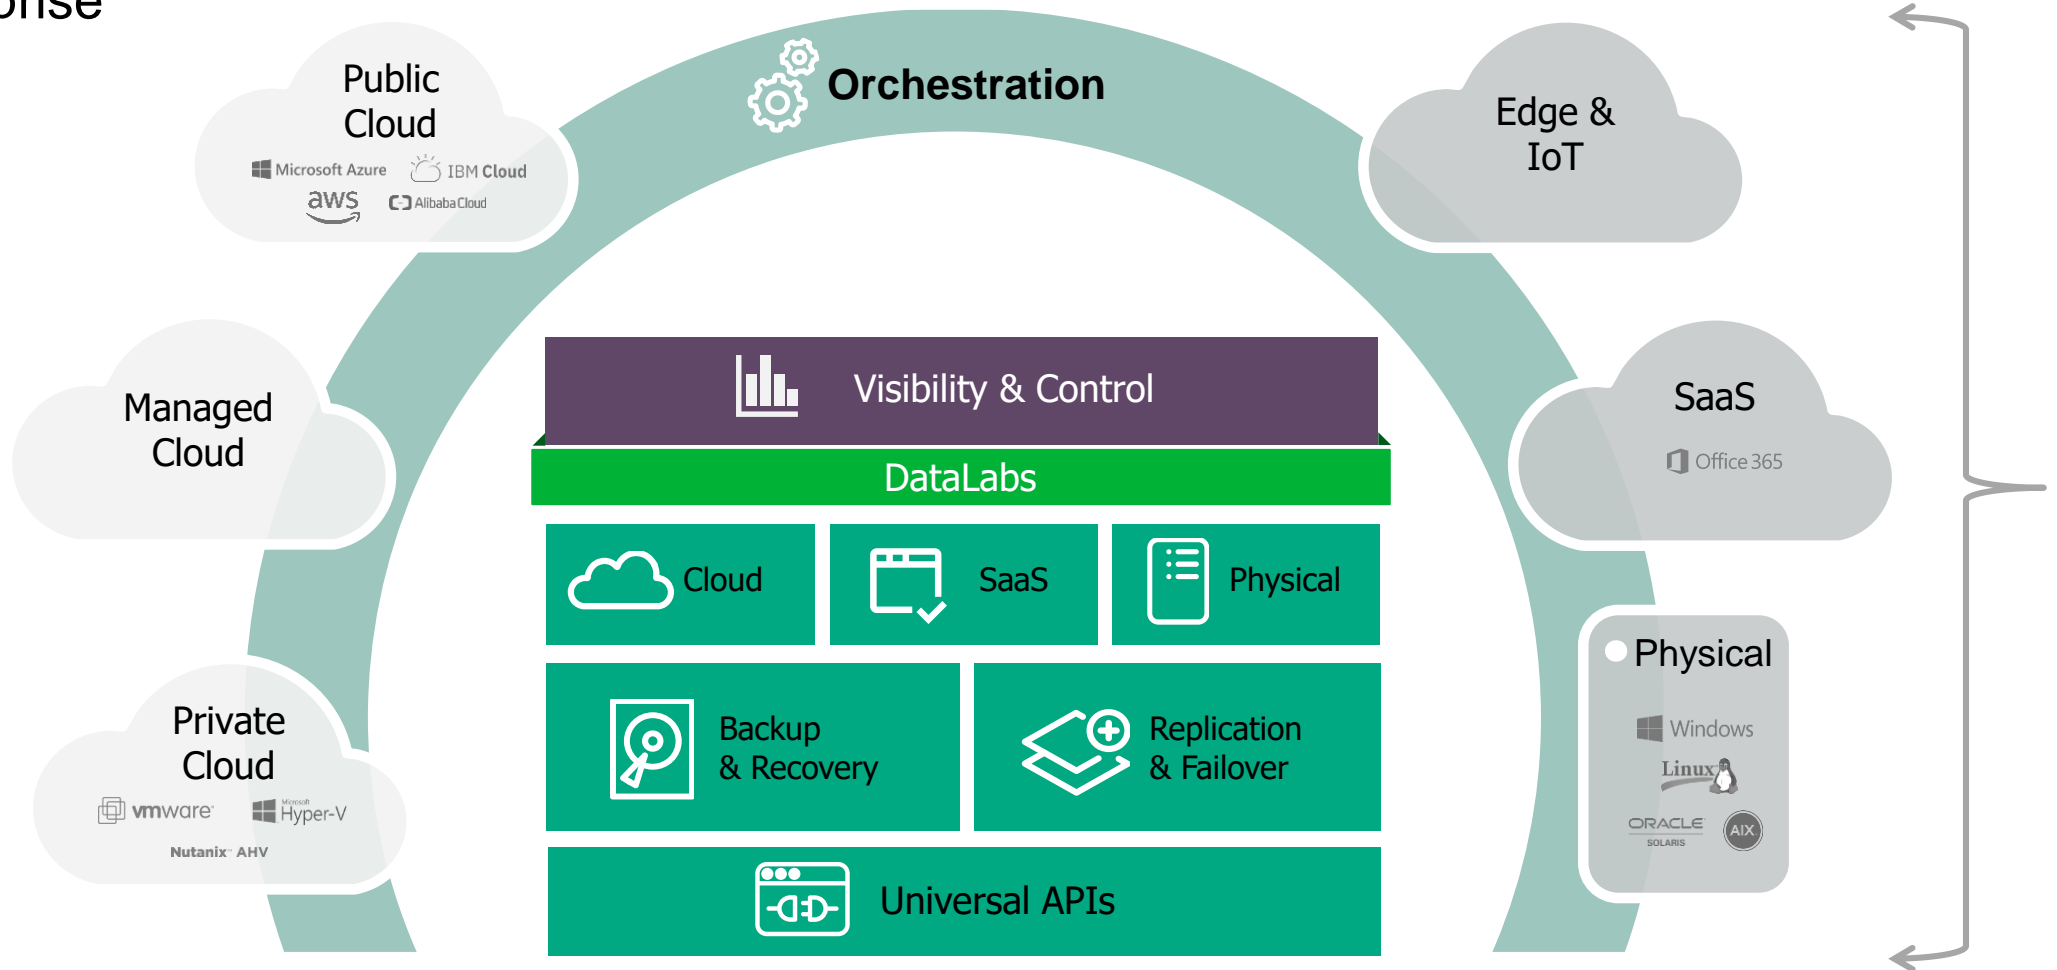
onse

Orchestration

Public Cloud

Microsoft Azure IBM Cloud aws Alibaba Cloud

Edge & IoT

Managed Cloud

SaaS

Office 365

Visibility & Control

DataLabs

Cloud

SaaS

Physical

Backup & Recovery

Replication & Failover

Universal APIs

Private Cloud

vmware Microsoft Hyper-V

Nutanix AHV

Physical

Windows

Linux

ORACLE SOLARIS

AIX